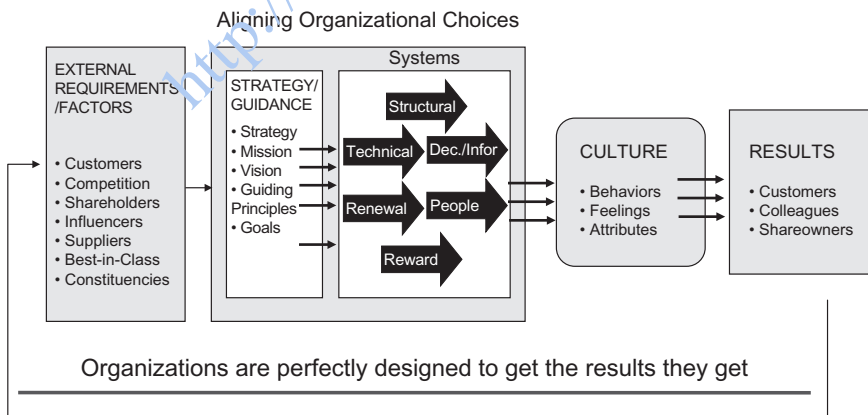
Aligning Organizational Choices

http://

EXTERNAL REQUIREMENTS /FACTORS
• Customers
• Competition
• Shareholders
• Influencers
• Suppliers
• Best-in-Class
• Constituencies

Systems

STRATEGY/ GUIDANCE
• Strategy
• Mission
• Vision
• Guiding Principles
• Goals

Structural
Technical
Dec./Infor
Renewal
People
Reward

CULTURE
• Behaviors
• Feelings
• Attributes

RESULTS
• Customers
• Colleagues
• Shareowners

Organizations are perfectly designed to get the results they get